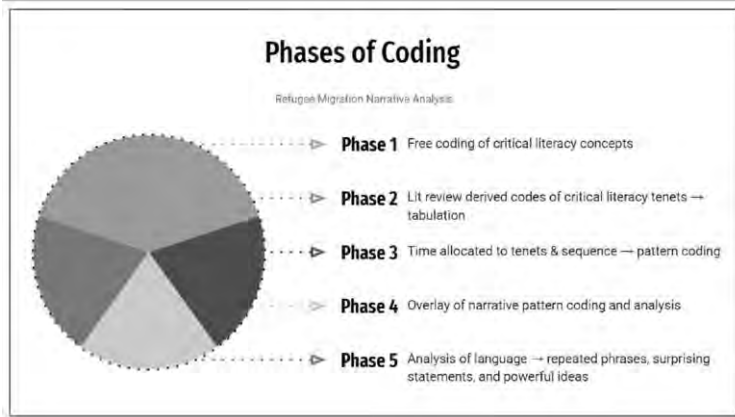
Phases of Coding

Refugee Migration Narrative Analysis

Phase 1 Free coding of critical literacy concepts

Phase 2 Lit review derived codes of critical literacy tenets → tabulation

Phase 3 Time allocated to tenets & sequence → pattern coding

Phase 4 Overlay of narrative pattern coding and analysis

Phase 5 Analysis of language → repeated phrases, surprising statements, and powerful ideas